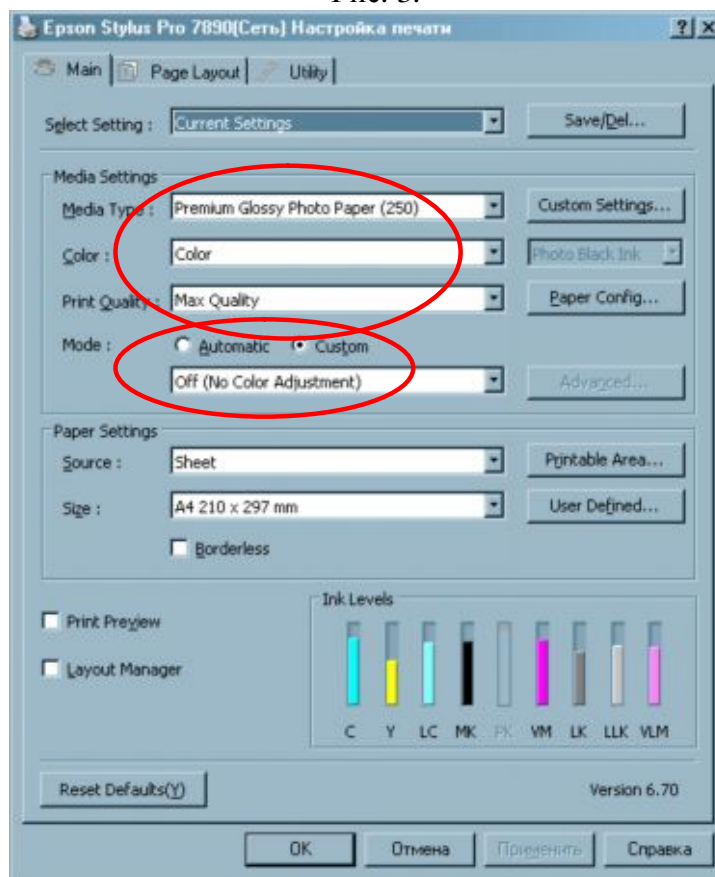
Рис. 3.

Epson Stylus Pro 7890(Сеть) Настройка печати

?| X

Main | Page Layout | Utility

Select Setting : Current Settings | Save/Del...

Media Settings

Media Type : Premium Glossy Photo Paper (250) | Custom Settings...

Color : Color | Photo Black Ink

Print Quality : Max Quality | Paper Config...

Mode : Automatic Custom

Off (No Color Adjustment) | Advanced...

Paper Settings

Source : Sheet | Printable Area...

Size : A4 210 x 297 mm | User Defined...

Borderless

Print Preview

Layout Manager

Ink Levels

C Y LC MK PK VM LK LLK VLM

Reset Defaults(Y)

Version 6.70

OK | Отмена | Применить | Справка